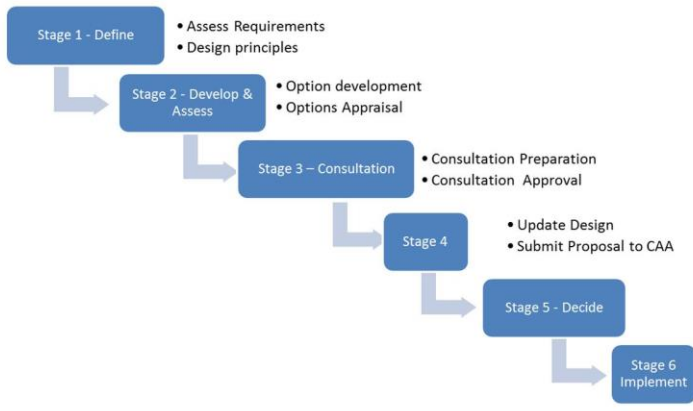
Stage 1 - Define

• Assess Requirements
• Design principles

Stage 2 - Develop & Assess

• Option development
• Options Appraisal

Stage 3 – Consultation

• Consultation Preparation
• Consultation Approval

Stage 4

• Update Design
• Submit Proposal to CAA

Stage 5 - Decide

Stage 6 Implement